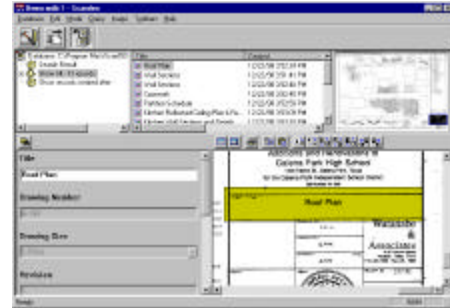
Demo mdb 1 - Scandoc
Database Edit Mode Query Image Options Help

Title
Created
Roof Plan
Vinyl Sections
Vinyl Sections
Casework
Partition Schedule
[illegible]
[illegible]

Title
Roof Plan
Drawing Number
Drawing Size
Revision

Cypress Park High School
Roof Plan
Wauguier
&
Associates

Ready